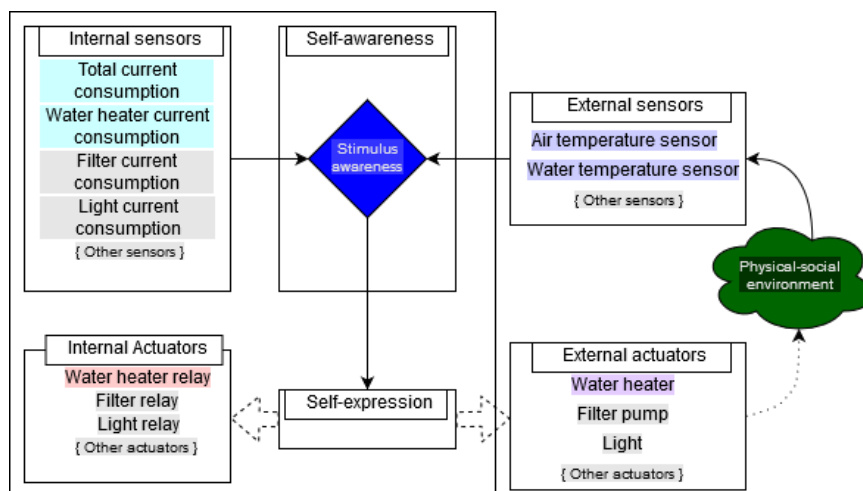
Internal sensors

Total current consumption

Water heater current consumption

Filter current consumption

Light current consumption

{ Other sensors }

Self-awareness

Stimulus awareness

External sensors

Air temperature sensor

Water temperature sensor

{ Other sensors }

Physical-social environment

Internal Actuators

Water heater relay

Filter relay

Light relay

{ Other actuators }

Self-expression

External actuators

Water heater

Filter pump

Light

{ Other actuators }